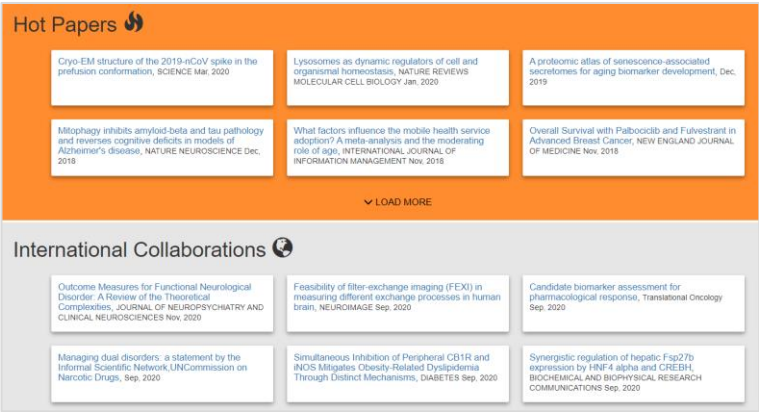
Hot Papers

Cryo-EM structure of the 2019-nCoV spike in the prefusion conformation, SCIENCE Mar, 2020

Lysosomes as dynamic regulators of cell and organismal homeostasis, NATURE REVIEWS MOLECULAR CELL BIOLOGY Jan, 2020

A proteomic atlas of senescence-associated secretomes for aging biomarker development, Dec, 2019

Mitophagy inhibits amyloid-beta and tau pathology and reverses cognitive deficits in models of Alzheimer's disease, NATURE NEUROSCIENCE Dec, 2018

What factors influence the mobile health service adoption? A meta-analysis and the moderating role of age, INTERNATIONAL JOURNAL OF INFORMATION MANAGEMENT Nov, 2018

Overall Survival with Palbociclib and Fulvestrant in Advanced Breast Cancer, NEW ENGLAND JOURNAL OF MEDICINE Nov, 2018

LOAD MORE

International Collaborations

Outcome Measures for Functional Neurological Disorder: A Review of the Theoretical Complexities, JOURNAL OF NEUROPSYCHIATRY AND CLINICAL NEUROSCIENCES Nov, 2020

Feasibility of filter-exchange imaging (FEXI) in measuring different exchange processes in human brain, NEUROIMAGE Sep, 2020

Candidate biomarker assessment for pharmacological response, Translational Oncology Sep, 2020

Managing dual disorders: a statement by the Informal Scientific Network,UNCommission on Narcotic Drugs, Sep, 2020

Simultaneous Inhibition of Peripheral CB1R and iNOS Mitigates Obesity-Related Dyslipidemia Through Distinct Mechanisms, DIABETES Sep, 2020

Synergistic regulation of hepatic Fsp27b expression by HNF4 alpha and CREBH, BIOCHEMICAL AND BIOPHYSICAL RESEARCH COMMUNICATIONS Sep, 2020